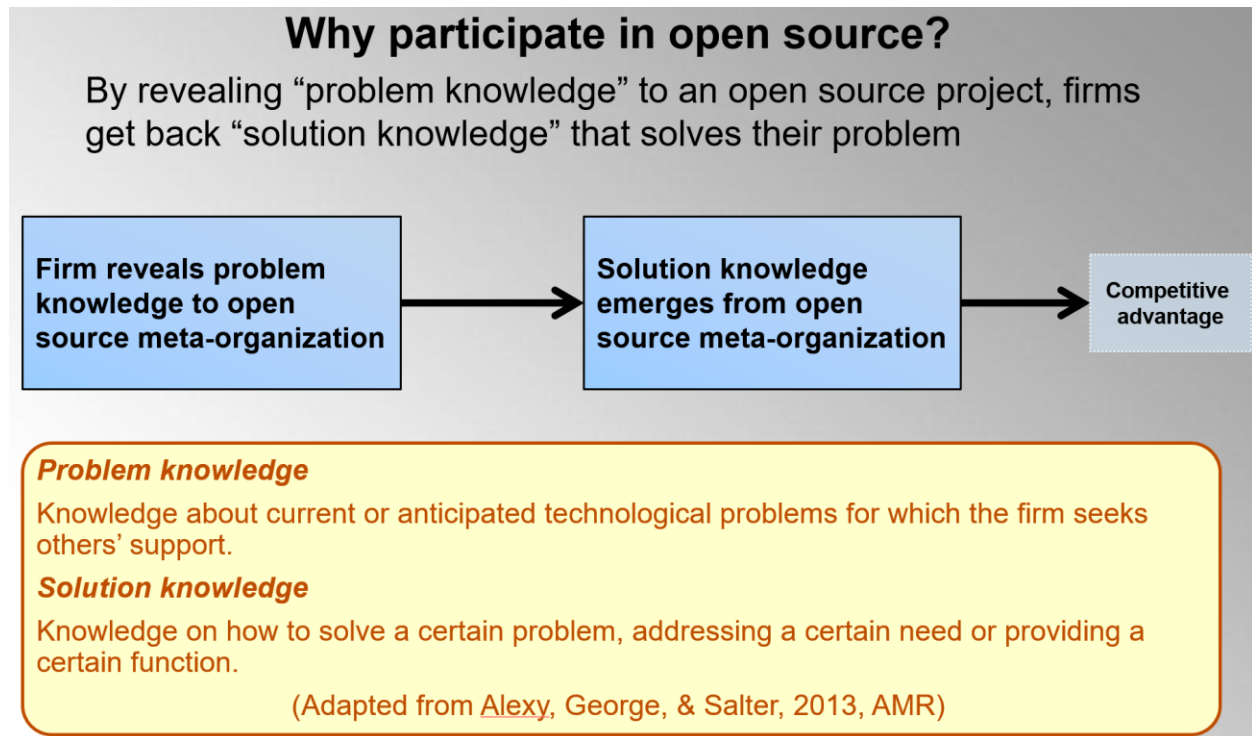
Why participate in open source?

By revealing “problem knowledge” to an open source project, firms get back “solution knowledge” that solves their problem

Firm reveals problem knowledge to open source meta-organization

Solution knowledge emerges from open source meta-organization

Competitive advantage

Problem knowledge

Knowledge about current or anticipated technological problems for which the firm seeks others’ support.

Solution knowledge

Knowledge on how to solve a certain problem, addressing a certain need or providing a certain function.

(Adapted from Alexy, George, & Salter, 2013, AMR)